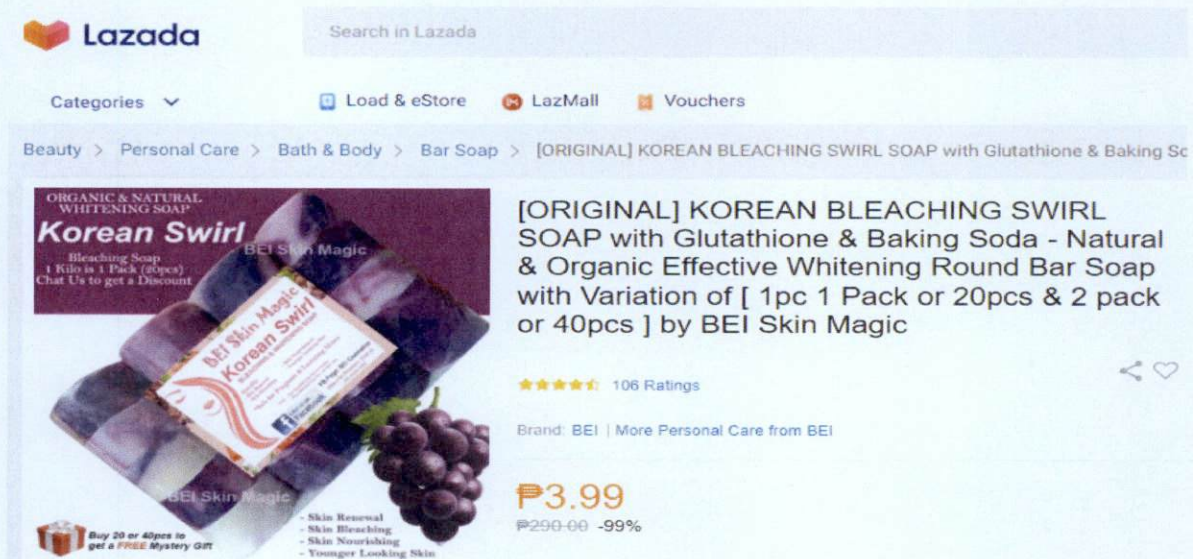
Lazada

Search in Lazada

Categories

Load & eStore

LazMall

Vouchers

Beauty > Personal Care > Bath & Body > Bar Soap > [ORIGINAL] KOREAN BLEACHING SWIRL SOAP with Glutathione & Baking Sc

ORGANIC & NATURAL WHITENING SOAP

Korean Swirl

Bleaching Soap
1 Kilo is 1 Pack (20pcs)
Chat Us to get a Discount

BEI Skin Magic

BEI Skin Magic
Korean Swirl

BEI Skin Magic

Buy 20 or 40pcs to get a FREE Mystery Gift

- Skin Renewal
- Skin Bleaching
- Skin Nourishing
- Younger Looking Skin

[ORIGINAL] KOREAN BLEACHING SWIRL SOAP with Glutathione & Baking Soda - Natural & Organic Effective Whitening Round Bar Soap with Variation of [ 1pc 1 Pack or 20pcs & 2 pack or 40pcs ] by BEI Skin Magic

106 Ratings

Brand: BEI | More Personal Care from BEI

₱3.99

₱290.00 -99%